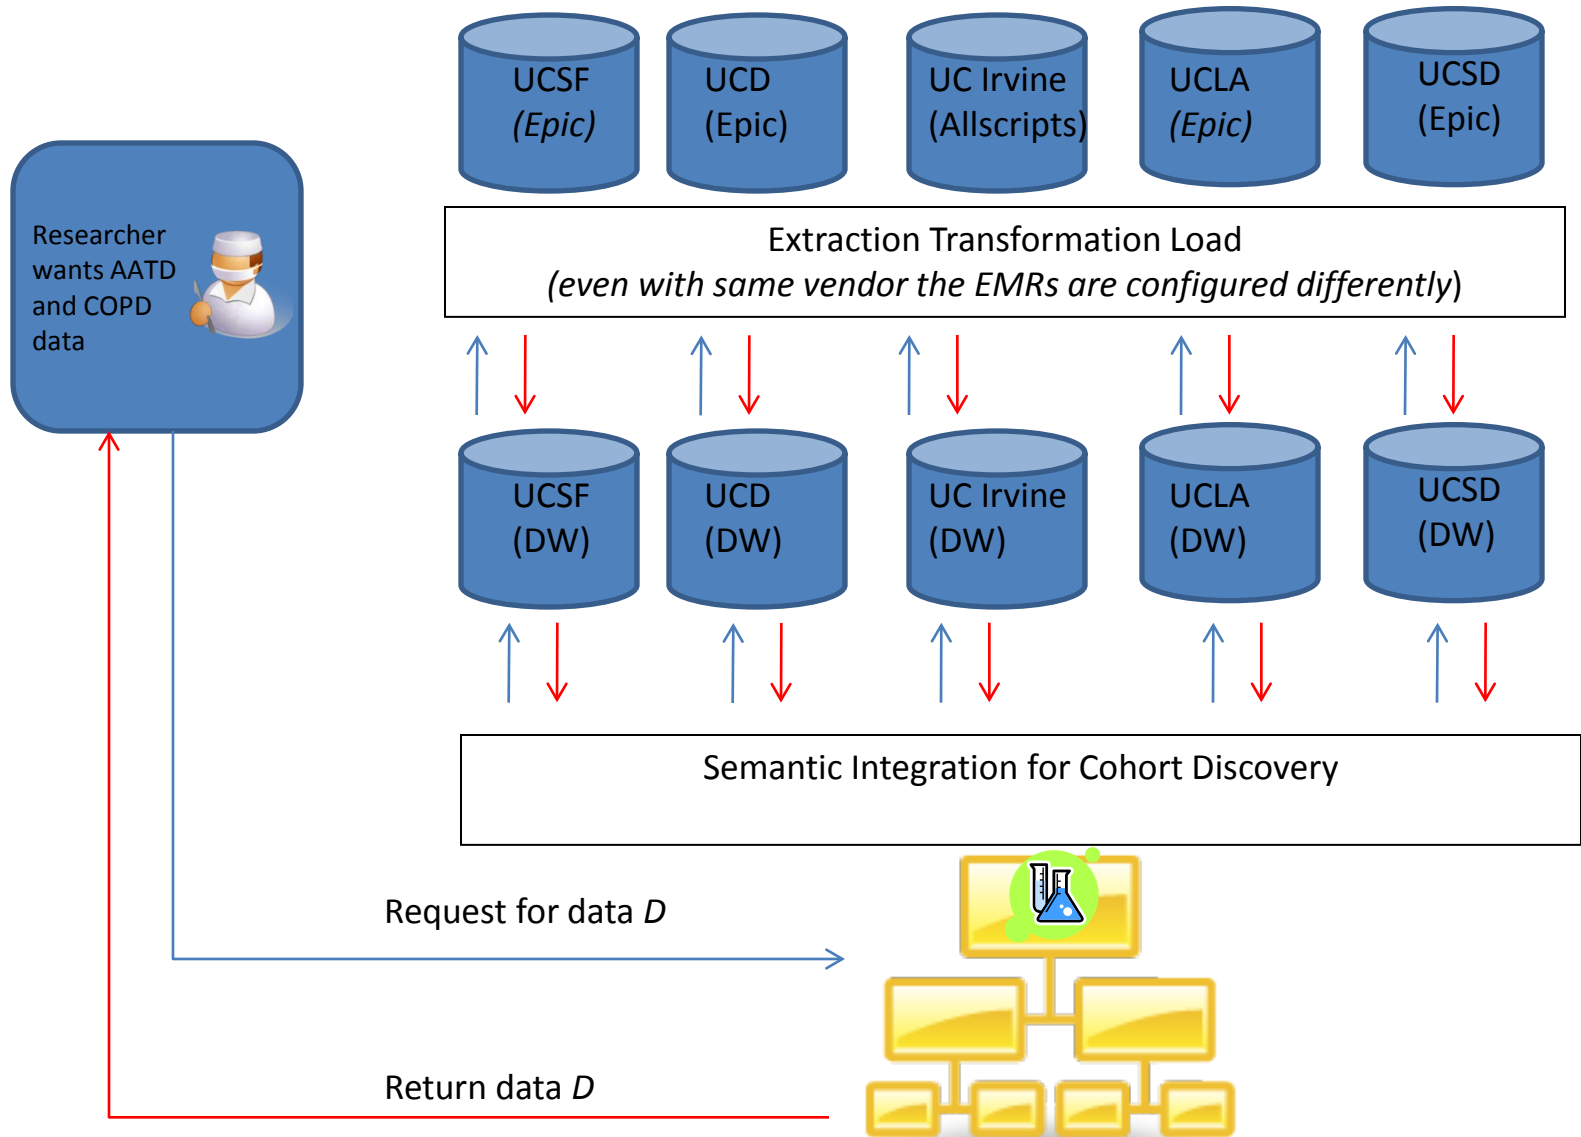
UCSF
*(Epic)*

UCD
(Epic)

UC Irvine
(Allscripts)

UCLA
*(Epic)*

UCSD
(Epic)

Researcher wants AATD and COPD data

Extraction Transformation Load
*(even with same vendor the EMRs are configured differently*)

UCSF
(DW)

UCD
(DW)

UC Irvine
(DW)

UCLA
(DW)

UCSD
(DW)

Semantic Integration for Cohort Discovery

Request for data *D*

Return data *D*